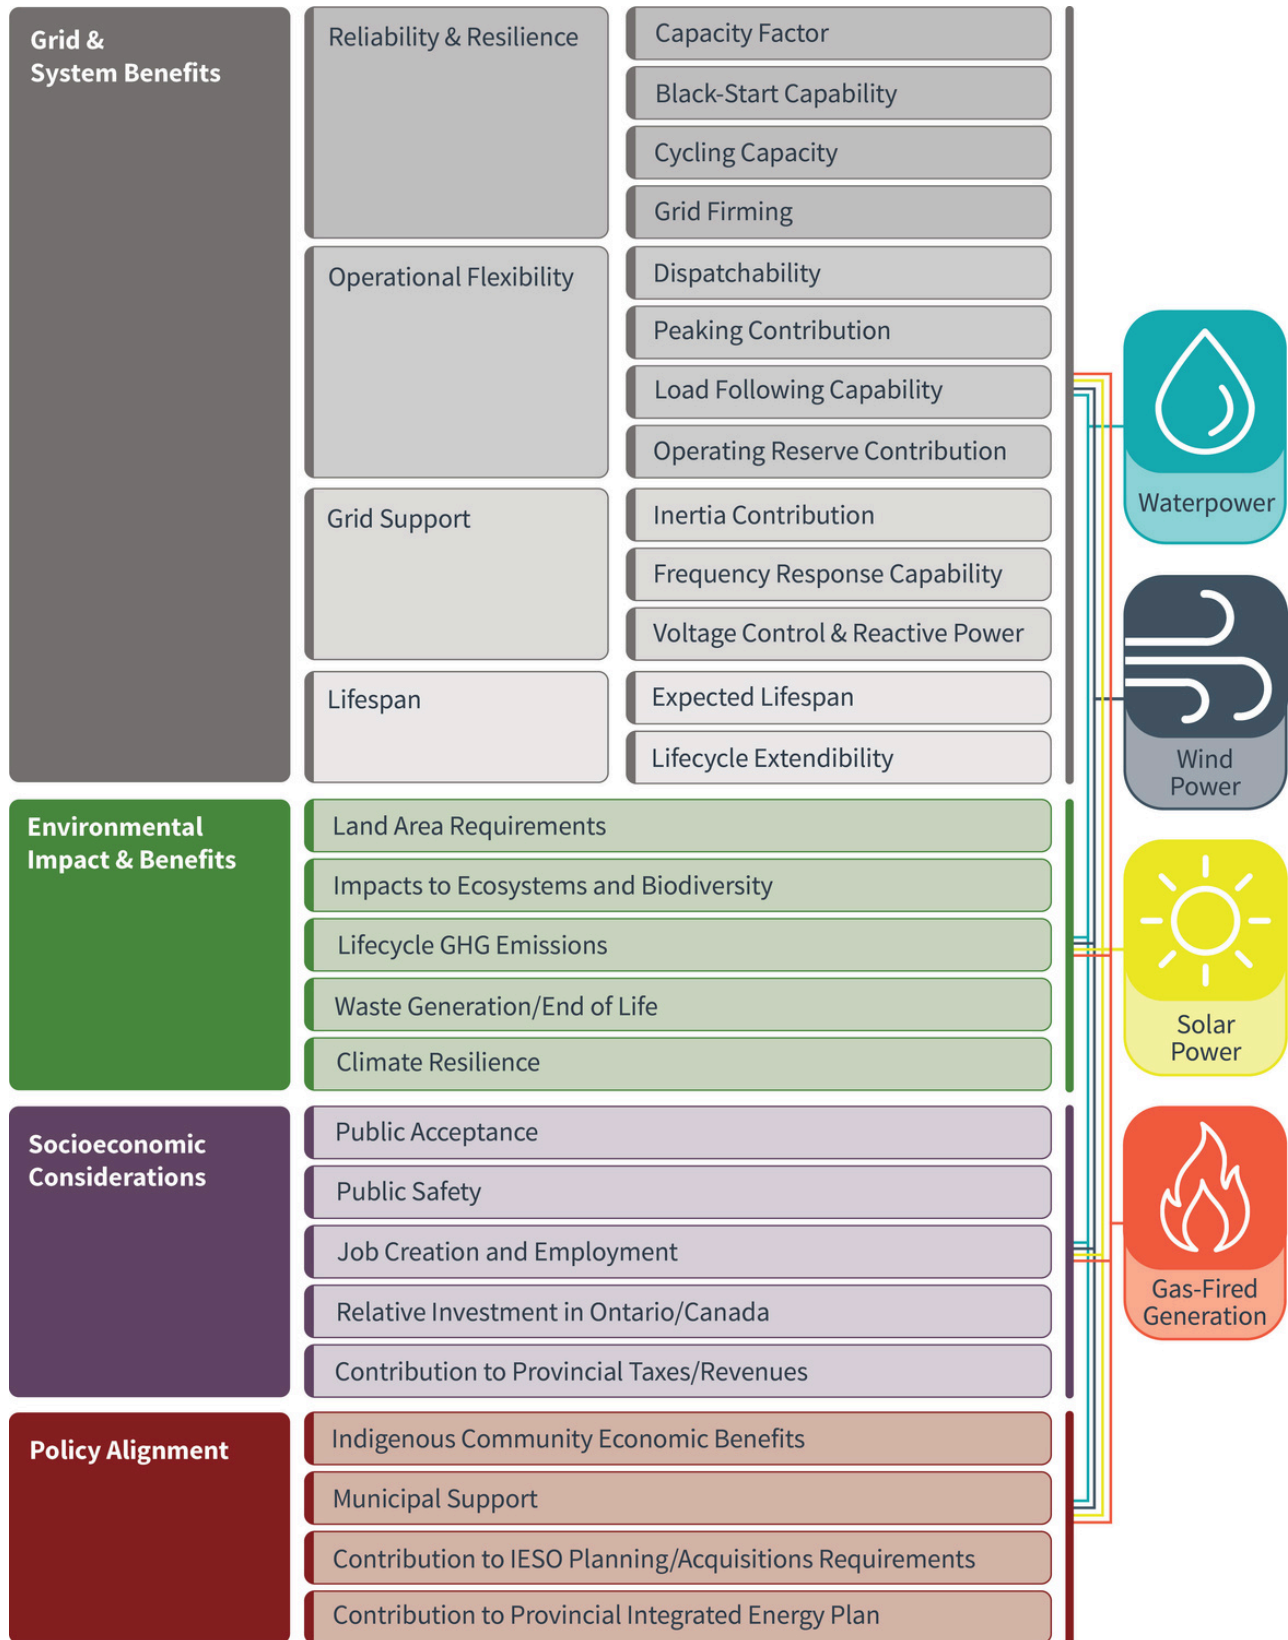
Grid & System Benefits

Reliability & Resilience

Capacity Factor

Black-Start Capability

Cycling Capacity

Grid Firming

Operational Flexibility

Dispatchability

Peaking Contribution

Load Following Capability

Operating Reserve Contribution

Grid Support

Inertia Contribution

Frequency Response Capability

Voltage Control & Reactive Power

Lifespan

Expected Lifespan

Lifecycle Extendibility

Environmental Impact & Benefits

Land Area Requirements

Impacts to Ecosystems and Biodiversity

Lifecycle GHG Emissions

Waste Generation/End of Life

Climate Resilience

Socioeconomic Considerations

Public Acceptance

Public Safety

Job Creation and Employment

Relative Investment in Ontario/Canada

Contribution to Provincial Taxes/Revenues

Policy Alignment

Indigenous Community Economic Benefits

Municipal Support

Contribution to IESO Planning/Acquisitions Requirements

Contribution to Provincial Integrated Energy Plan

Waterpower

Wind Power

Solar Power

Gas-Fired Generation